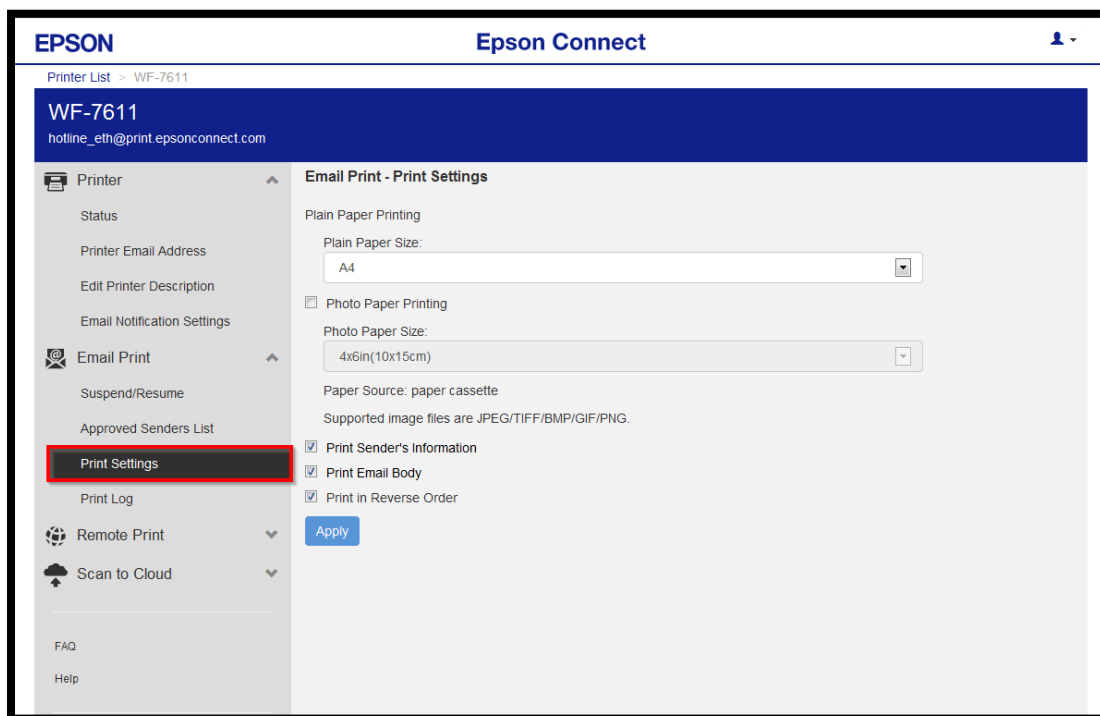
EPSON

Epson Connect

Printer List > WF-7611

WF-7611
hotline_eth@print.epsonconnect.com

Printer
Status
Printer Email Address
Edit Printer Description
Email Notification Settings
Email Print
Suspend/Resume
Approved Senders List
Print Settings
Print Log
Remote Print
Scan to Cloud

FAQ
Help

Email Print - Print Settings

Plain Paper Printing

Plain Paper Size:
A4

Photo Paper Printing

Photo Paper Size:
4x6in(10x15cm)

Paper Source: paper cassette

Supported image files are JPEG/TIFF/BMP/GIF/PNG.

Print Sender's Information
Print Email Body
Print in Reverse Order

Apply